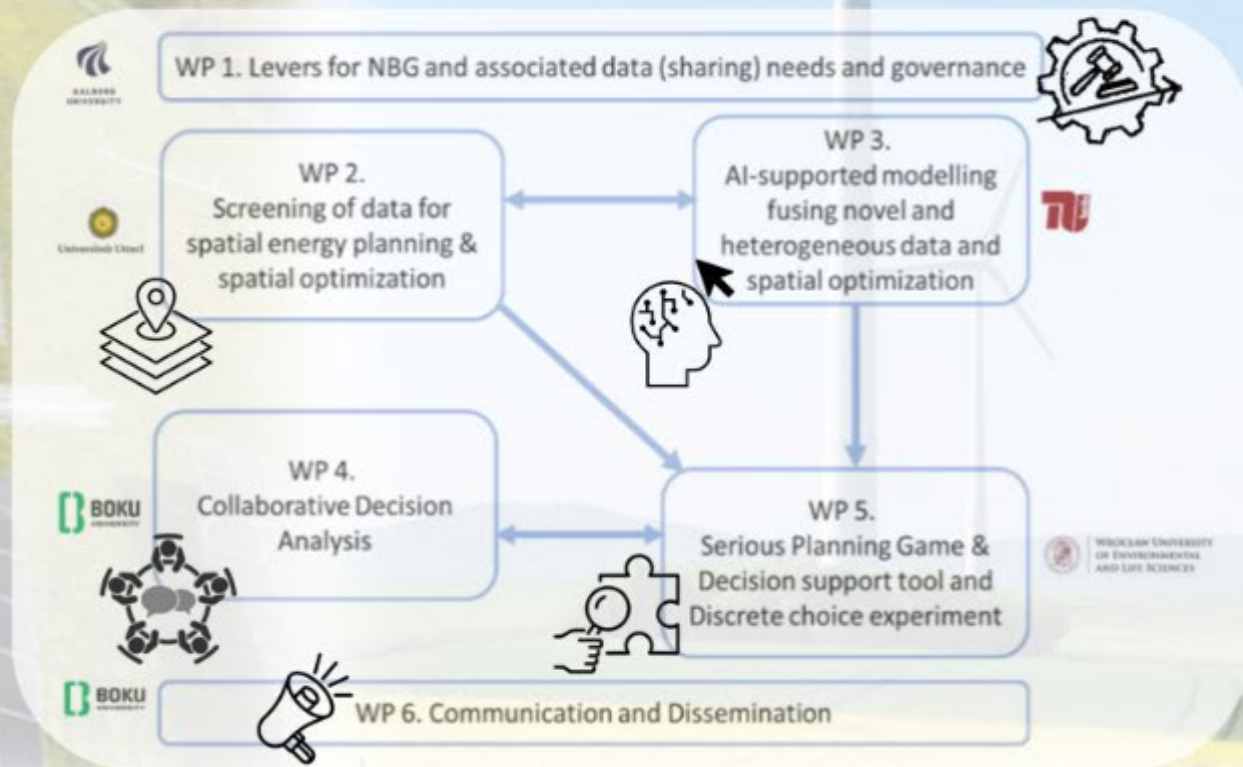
AALBORG UNIVERSITY

WP 1. Levers for NBG and associated data (sharing) needs and governance

Universiteit Utrecht

WP 2.
Screening of data for spatial energy planning & spatial optimization

WP 3.
AI-supported modelling fusing novel and heterogeneous data and spatial optimization

BOKU UNIVERSITY

WP 4.
Collaborative Decision Analysis

WP 5.
Serious Planning Game & Decision support tool and Discrete choice experiment

WROCLAW UNIVERSITY OF ENVIRONMENTAL AND LIFE SCIENCES

BOKU UNIVERSITY

WP 6. Communication and Dissemination